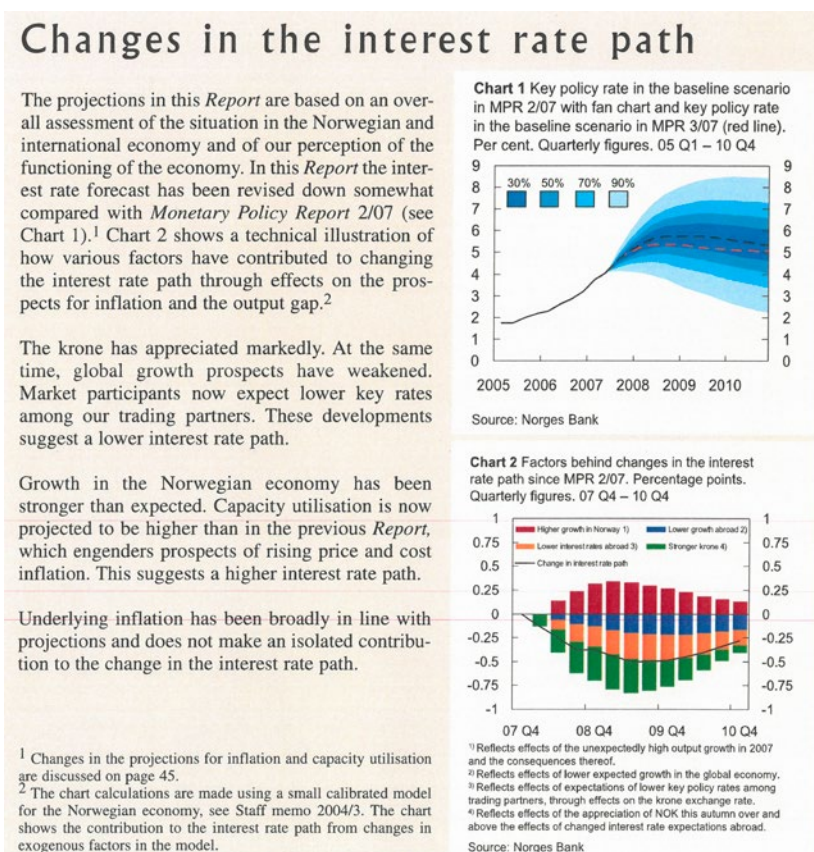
Changes in the interest rate path

The projections in this *Report* are based on an overall assessment of the situation in the Norwegian and international economy and of our perception of the functioning of the economy. In this *Report* the interest rate forecast has been revised down somewhat compared with *Monetary Policy Report* 2/07 (see Chart 1).$^1$ Chart 2 shows a technical illustration of how various factors have contributed to changing the interest rate path through effects on the prospects for inflation and the output gap.$^2$

The krone has appreciated markedly. At the same time, global growth prospects have weakened. Market participants now expect lower key rates among our trading partners. These developments suggest a lower interest rate path.

Growth in the Norwegian economy has been stronger than expected. Capacity utilisation is now projected to be higher than in the previous *Report*, which engenders prospects of rising price and cost inflation. This suggests a higher interest rate path.

Underlying inflation has been broadly in line with projections and does not make an isolated contribution to the change in the interest rate path.

$^1$ Changes in the projections for inflation and capacity utilisation are discussed on page 45.
$^2$ The chart calculations are made using a small calibrated model for the Norwegian economy, see Staff memo 2004/3. The chart shows the contribution to the interest rate path from changes in exogenous factors in the model.

**Chart 1** Key policy rate in the baseline scenario in MPR 2/07 with fan chart and key policy rate in the baseline scenario in MPR 3/07 (red line). Per cent. Quarterly figures. 05 Q1 – 10 Q4

30% 50% 70% 90%

9 8 7 6 5 4 3 2 1 0

2005 2006 2007 2008 2009 2010

Source: Norges Bank

**Chart 2** Factors behind changes in the interest rate path since MPR 2/07. Percentage points. Quarterly figures. 07 Q4 – 10 Q4

Higher growth in Norway 1) Lower growth abroad 2) Lower interest rates abroad 3) Stronger krone 4) Change in interest rate path

1 0.75 0.5 0.25 0 -0.25 -0.5 -0.75 -1

07 Q4 08 Q4 09 Q4 10 Q4

$^{1)}$ Reflects effects of the unexpectedly high output growth in 2007 and the consequences thereof.
$^{2)}$ Reflects effects of lower expected growth in the global economy.
$^{3)}$ Reflects effects of expectations of lower key policy rates among trading partners, through effects on the krone exchange rate.
$^{4)}$ Reflects effects of the appreciation of NOK this autumn over and above the effects of changed interest rate expectations abroad.

Source: Norges Bank